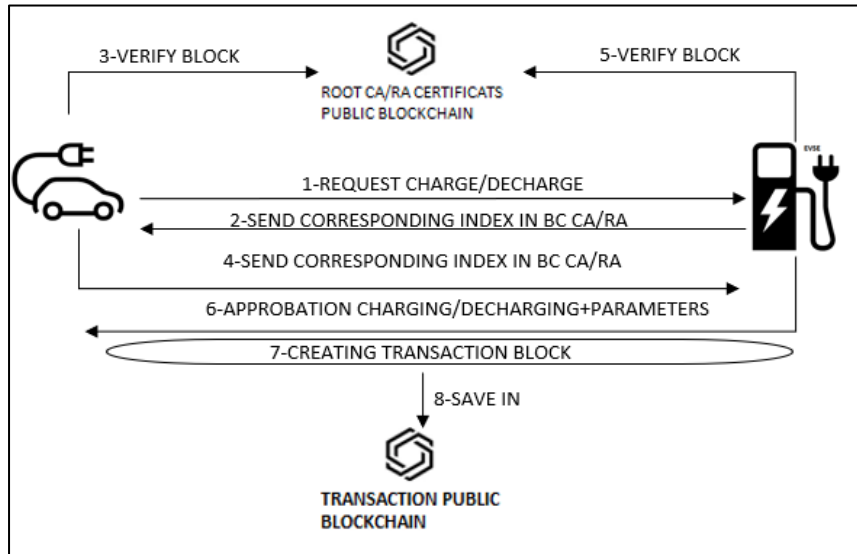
3-VERIFY BLOCK

ROOT CA/RA CERTIFICATS
PUBLIC BLOCKCHAIN

5-VERIFY BLOCK

EVSE

1-REQUEST CHARGE/DECHARGE

2-SEND CORRESPONDING INDEX IN BC CA/RA

4-SEND CORRESPONDING INDEX IN BC CA/RA

6-APPROBATION CHARGING/DECHARGING+PARAMETERS

7-CREATING TRANSACTION BLOCK

8-SAVE IN

TRANSACTION PUBLIC
BLOCKCHAIN